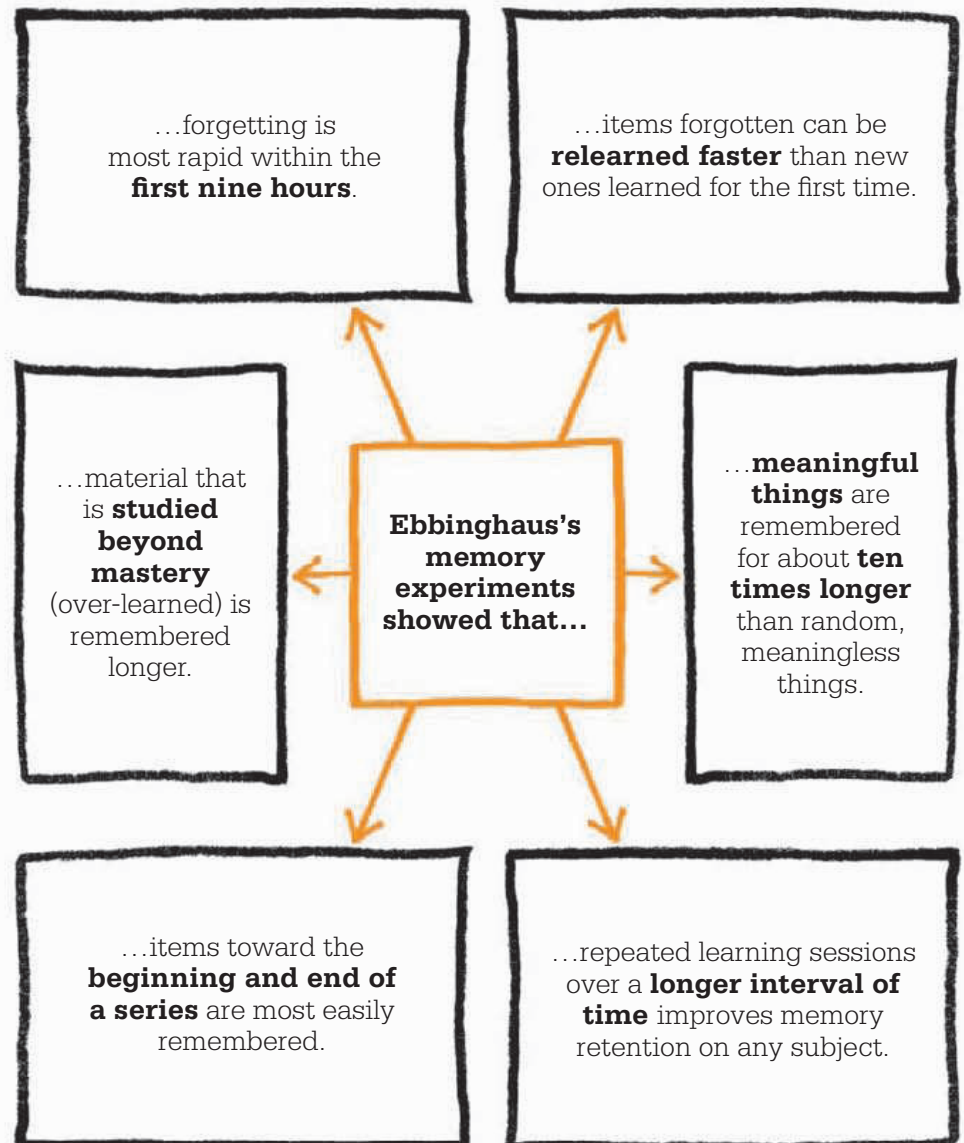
…forgetting is most rapid within the **first nine hours**.

…items forgotten can be **relearned faster** than new ones learned for the first time.

…material that is **studied beyond mastery** (over-learned) is remembered longer.

**Ebbinghaus's memory experiments showed that…**

…**meaningful things** are remembered for about **ten times longer** than random, meaningless things.

…items toward the **beginning and end of a series** are most easily remembered.

…repeated learning sessions over a **longer interval of time** improves memory retention on any subject.